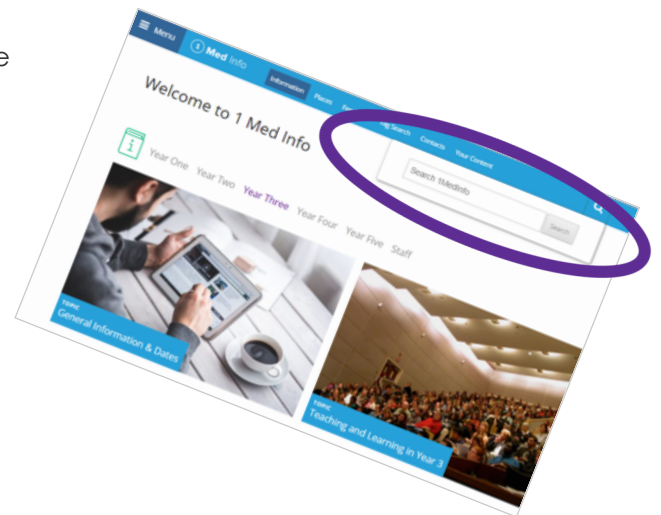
e

Menu

Med Info

Information Places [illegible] Search Contacts Your Content

Search 1MedInfo

Search

Welcome to 1 Med Info

Year One Year Two Year Three Year Four Year Five Staff

TOPIC
General Information & Dates

TOPIC
Teaching and Learning in Year 3